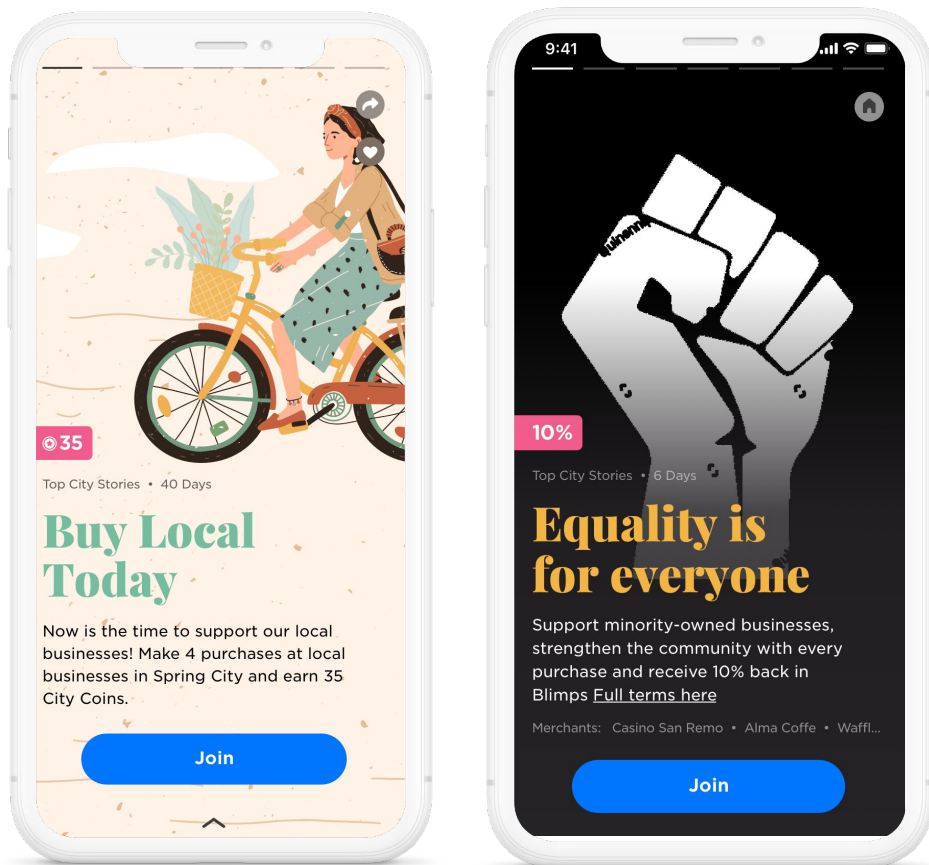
35

Top City Stories • 40 Days

Buy Local Today

Now is the time to support our local businesses! Make 4 purchases at local businesses in Spring City and earn 35 City Coins.

Join

9:41

10%

Top City Stories • 6 Days

Equality is for everyone

Support minority-owned businesses, strengthen the community with every purchase and receive 10% back in Blimps Full terms here

Merchants: Casino San Remo • Alma Coffe • Waffl...

Join